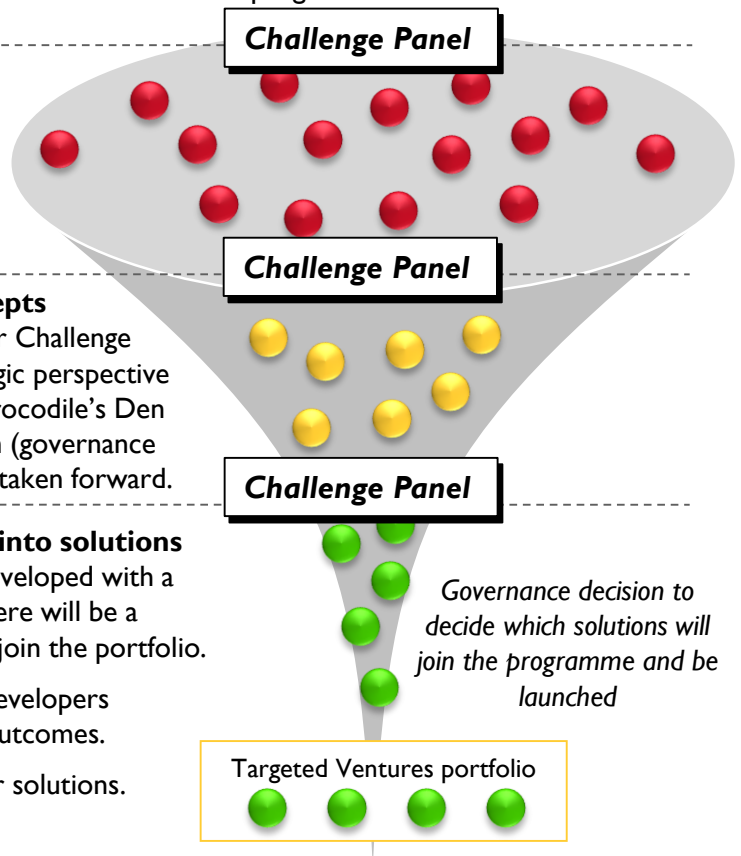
Challenge Panel

Challenge Panel

epts
r Challenge
gic perspective
rocodile's Den
n (governance
taken forward.

Challenge Panel

into solutions
veloped with a
ere will be a
join the portfolio.

evelopers
utcomes.

r solutions.

Governance decision to decide which solutions will join the programme and be launched

Targeted Ventures portfolio